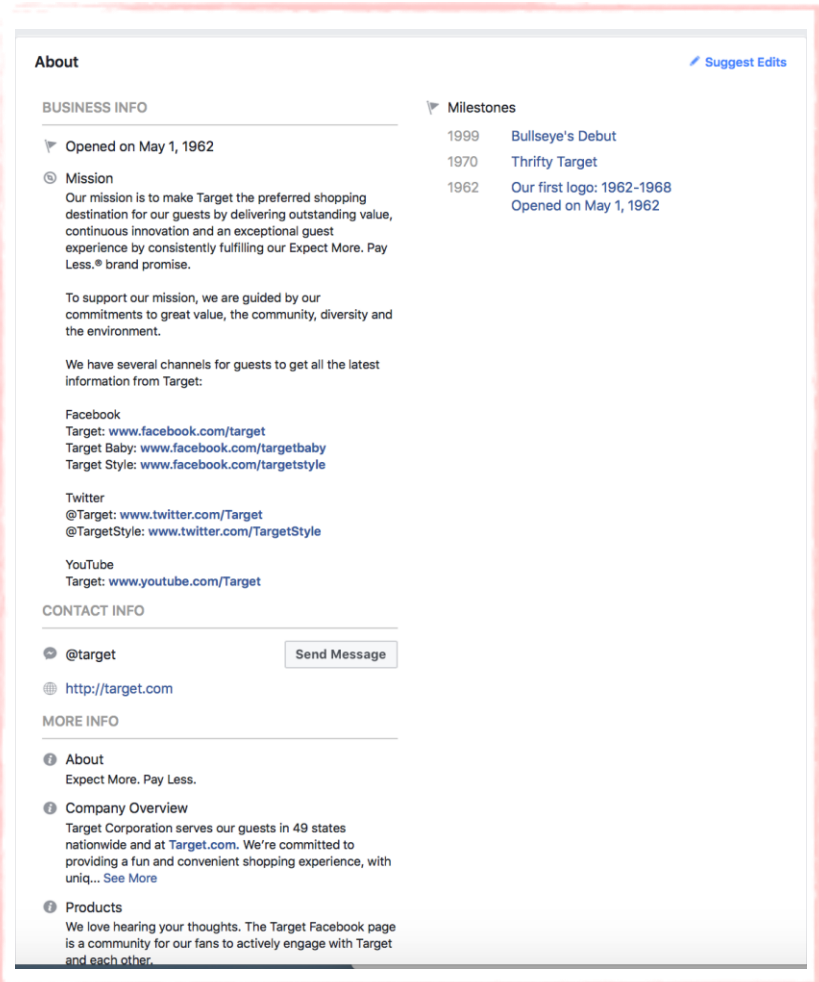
About

Suggest Edits

BUSINESS INFO

Opened on May 1, 1962

Mission
Our mission is to make Target the preferred shopping destination for our guests by delivering outstanding value, continuous innovation and an exceptional guest experience by consistently fulfilling our Expect More. Pay Less.® brand promise.

To support our mission, we are guided by our commitments to great value, the community, diversity and the environment.

We have several channels for guests to get all the latest information from Target:

Facebook
Target: www.facebook.com/target
Target Baby: www.facebook.com/targetbaby
Target Style: www.facebook.com/targetstyle

Twitter
@Target: www.twitter.com/Target
@TargetStyle: www.twitter.com/TargetStyle

YouTube
Target: www.youtube.com/Target

CONTACT INFO

@target

Send Message

http://target.com

MORE INFO

About
Expect More. Pay Less.

Company Overview
Target Corporation serves our guests in 49 states nationwide and at Target.com. We're committed to providing a fun and convenient shopping experience, with uniq... See More

Products
We love hearing your thoughts. The Target Facebook page is a community for our fans to actively engage with Target and each other.

Milestones

| 1999 | Bullseye's Debut |
|---|---|
| 1970 | Thrifty Target |
| 1962 | Our first logo: 1962-1968 Opened on May 1, 1962 |